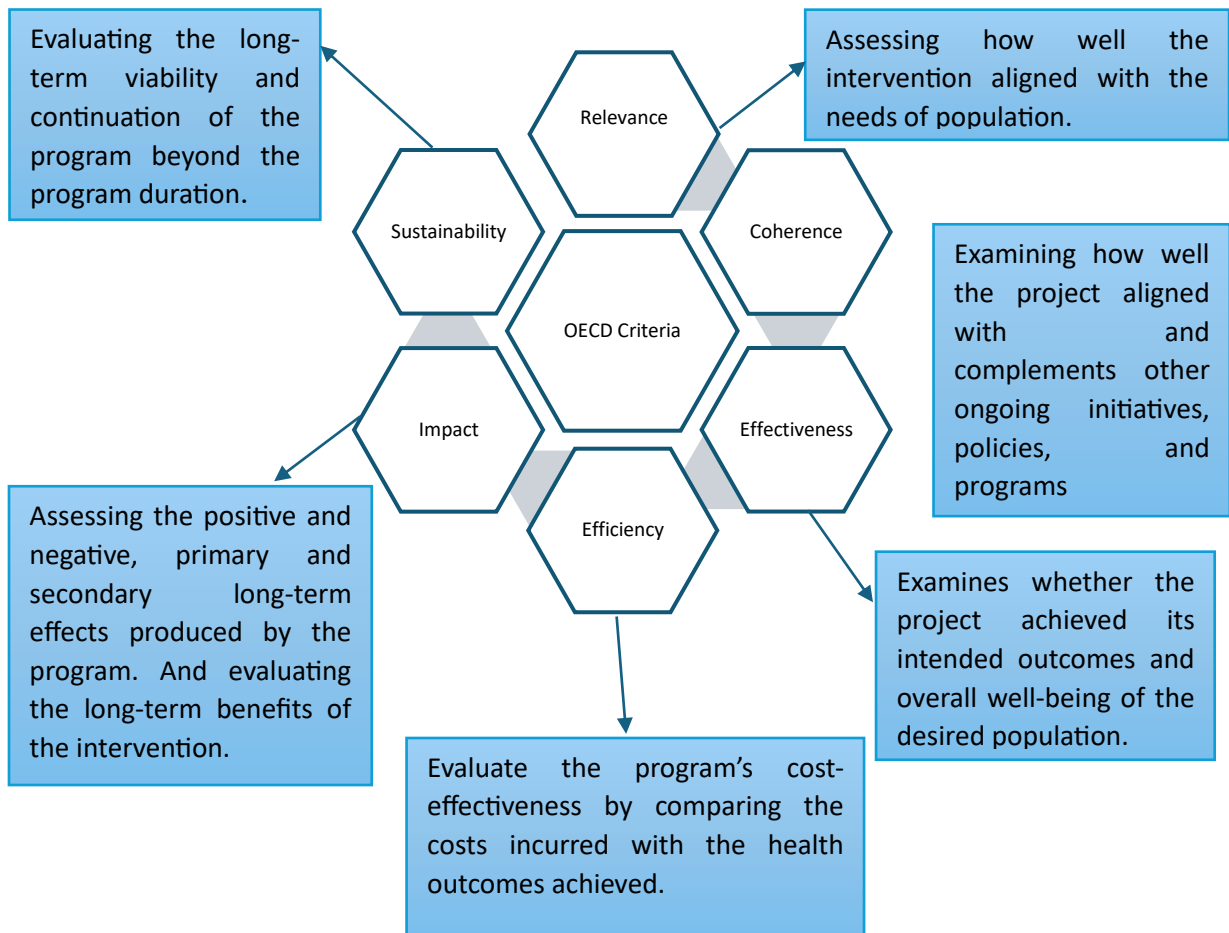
Evaluating the long-term viability and continuation of the program beyond the program duration.

Relevance

Assessing how well the intervention aligned with the needs of population.

Sustainability

Coherence

Examining how well the project aligned with and complements other ongoing initiatives, policies, and programs

OECD Criteria

Impact

Effectiveness

Efficiency

Assessing the positive and negative, primary and secondary long-term effects produced by the program. And evaluating the long-term benefits of the intervention.

Examines whether the project achieved its intended outcomes and overall well-being of the desired population.

Evaluate the program's cost-effectiveness by comparing the costs incurred with the health outcomes achieved.